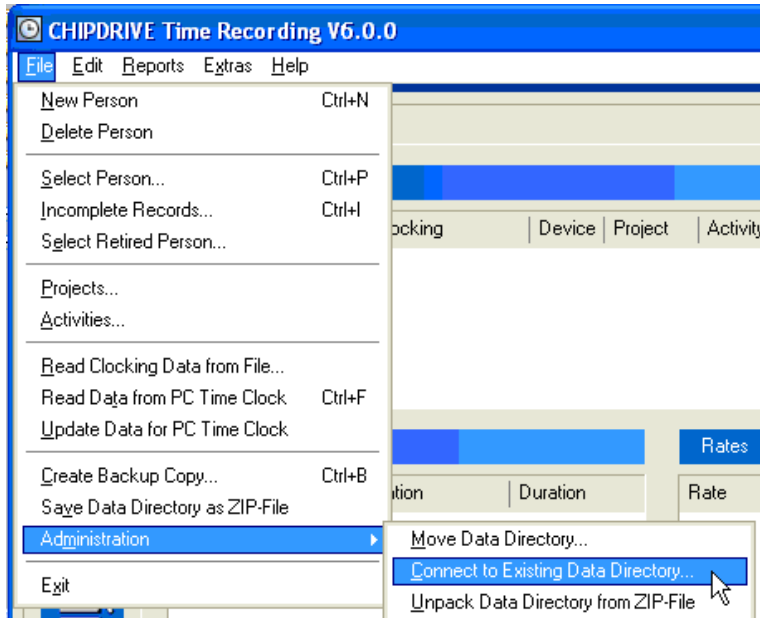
CHIPDRIVE Time Recording V6.0.0

File Edit Reports Extras Help

New Person Ctrl+N
Delete Person

Select Person... Ctrl+P
Incomplete Records... Ctrl+I
Select Retired Person...

Projects...
Activities...

Read Clocking Data from File...
Read Data from PC Time Clock Ctrl+F
Update Data for PC Time Clock

Create Backup Copy... Ctrl+B
Save Data Directory as ZIP-File
Administration

Exit

ocking | Device | Project | Activity

Rates

tion | Duration | Rate

Move Data Directory...
Connect to Existing Data Directory...
Unpack Data Directory from ZIP-File